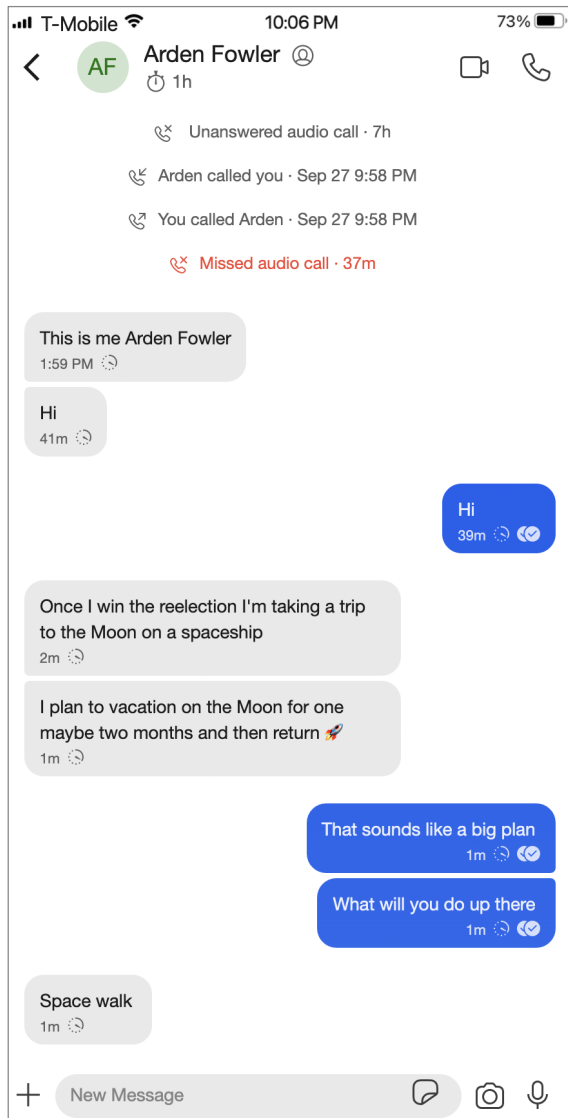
T-Mobile 10:06 PM 73%

AF Arden Fowler
1h

Unanswered audio call · 7h

Arden called you · Sep 27 9:58 PM

You called Arden · Sep 27 9:58 PM

Missed audio call · 37m

This is me Arden Fowler
1:59 PM

Hi
41m

Hi
39m

Once I win the reelection I'm taking a trip to the Moon on a spaceship
2m

I plan to vacation on the Moon for one maybe two months and then return 🚀
1m

That sounds like a big plan
1m

What will you do up there
1m

Space walk
1m

New Message